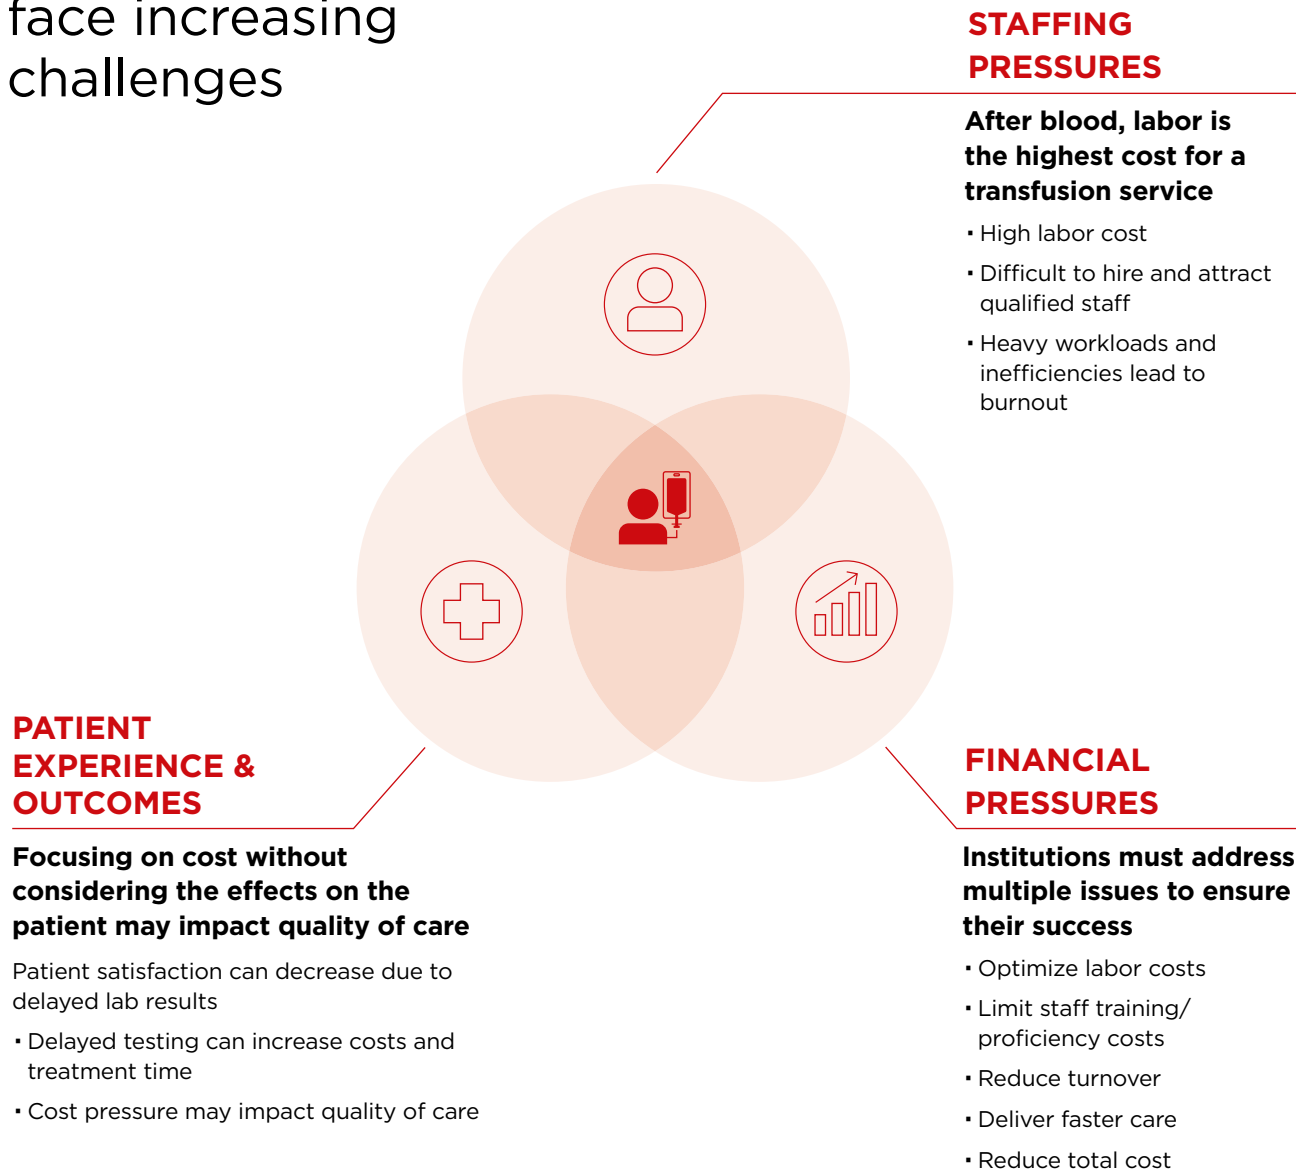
face increasing challenges

STAFFING PRESSURES

After blood, labor is the highest cost for a transfusion service

· High labor cost

· Difficult to hire and attract qualified staff

· Heavy workloads and inefficiencies lead to burnout

PATIENT EXPERIENCE & OUTCOMES

Focusing on cost without considering the effects on the patient may impact quality of care

Patient satisfaction can decrease due to delayed lab results

· Delayed testing can increase costs and treatment time

· Cost pressure may impact quality of care

FINANCIAL PRESSURES

Institutions must address multiple issues to ensure their success

· Optimize labor costs

· Limit staff training/ proficiency costs

· Reduce turnover

· Deliver faster care

· Reduce total cost